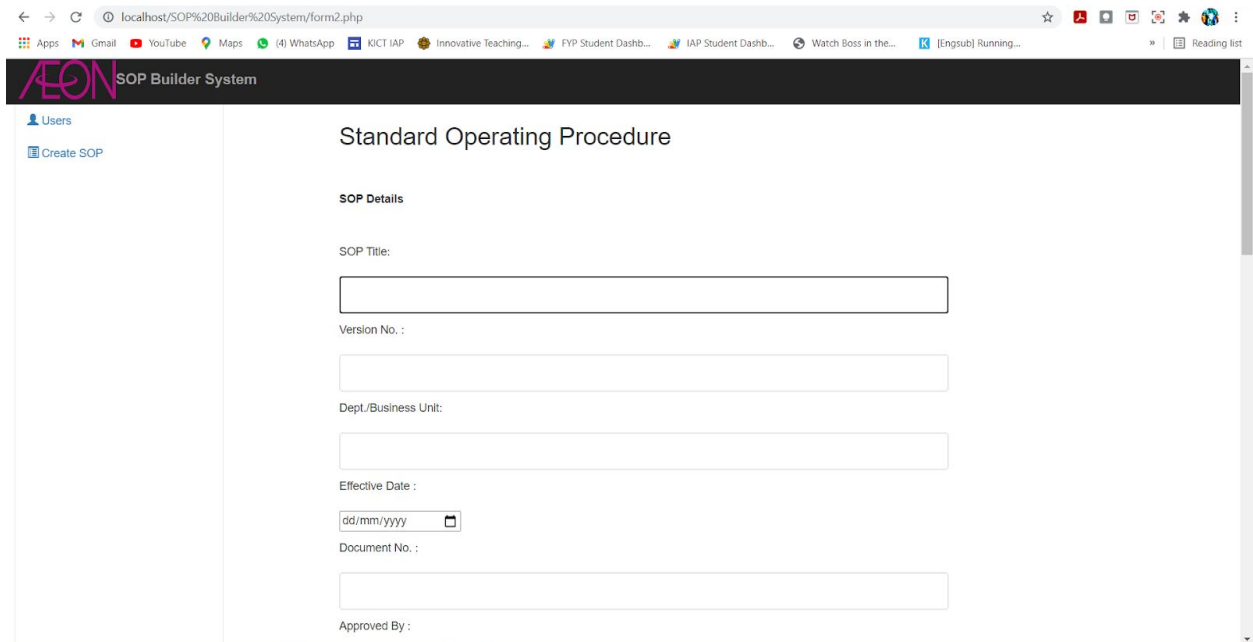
localhost/SOP%20Builder%20System/form2.php

Apps Gmail YouTube Maps (4) WhatsApp KICT IAP Innovative Teaching... FYP Student Dashb... IAP Student Dashb... Watch Boss in the... [Engsub] Running... » Reading list

AEON SOP Builder System

Users
Create SOP

Standard Operating Procedure

SOP Details

SOP Title:

Version No. :

Dept./Business Unit:

Effective Date :

dd/mm/yyyy

Document No. :

Approved By :